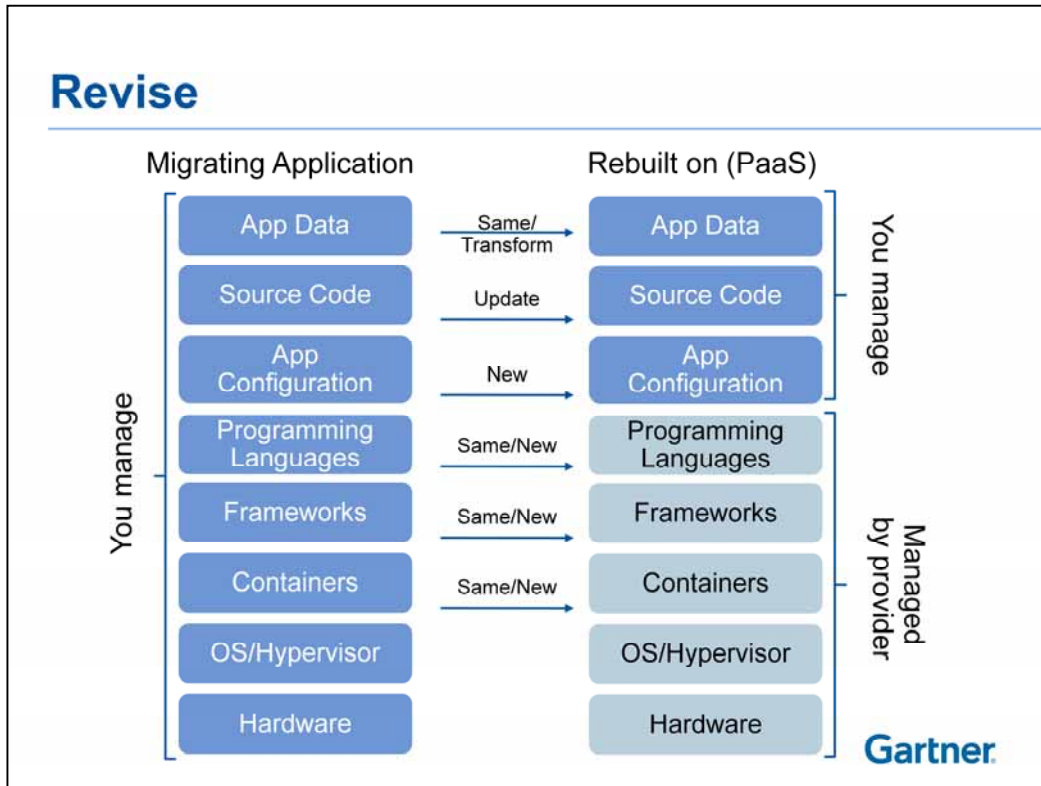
Revise

Migrating Application

You manage

App Data

Source Code

App Configuration

Programming Languages

Frameworks

Containers

OS/Hypervisor

Hardware

Same/ Transform

Update

New

Same/New

Same/New

Same/New

Rebuilt on (PaaS)

App Data

Source Code

App Configuration

Programming Languages

Frameworks

Containers

OS/Hypervisor

Hardware

You manage

Managed by provider

Gartner